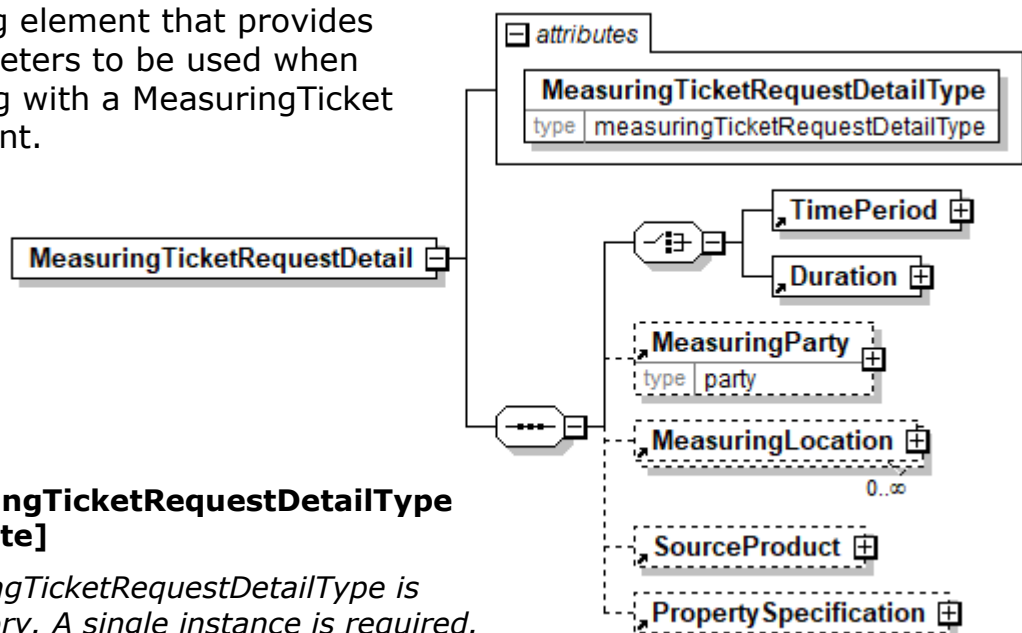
g element that provides
eters to be used when
g with a MeasuringTicket
nt.

attributes

MeasuringTicketRequestDetailType
type measuringTicketRequestDetailType

MeasuringTicketRequestDetail

TimePeriod

Duration

MeasuringParty
type party

MeasuringLocation
0..∞

SourceProduct

PropertySpecification

ngTicketRequestDetailType
te]

ngTicketRequestDetailType is
ry. A single instance is required.